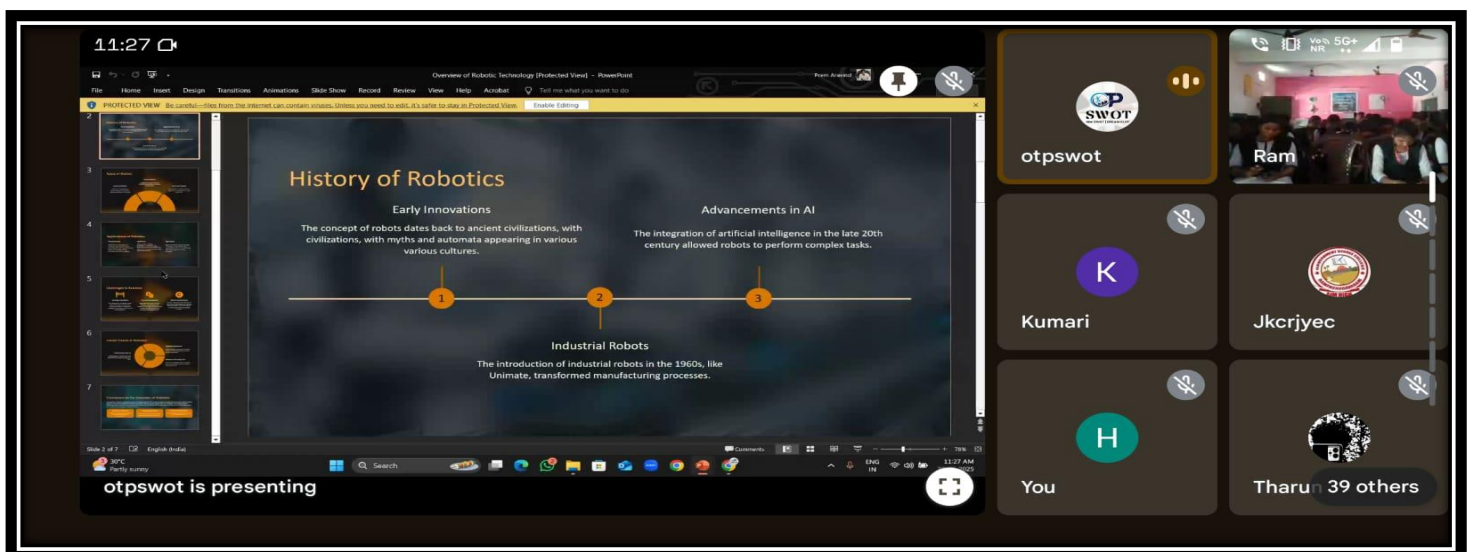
11:27

Overview of Robotic Technology [Protected View] - PowerPoint

Prem Anand

File Home Insert Design Transitions Animations Slide Show Record Review View Help Acrobat Tell me what you want to do

PROTECTED VIEW Be careful—files from the Internet can contain viruses. Unless you need to edit, it's safer to stay in Protected View. Enable Editing

History of Robotics

Early Innovations

The concept of robots dates back to ancient civilizations, with civilizations, with myths and automata appearing in various various cultures.

Advancements in AI

The integration of artificial intelligence in the late 20th century allowed robots to perform complex tasks.

1

2

3

Industrial Robots

The introduction of industrial robots in the 1960s, like Unimate, transformed manufacturing processes.

Slide 2 of 7 English (India)

Comments

78%

30°C Partly sunny

Search

ENG IN

11:27 AM

otpswot is presenting

OP SWOT

otpswot

Ram

K

Kumari

Jkcrjyec

H

You

Tharu

39 others